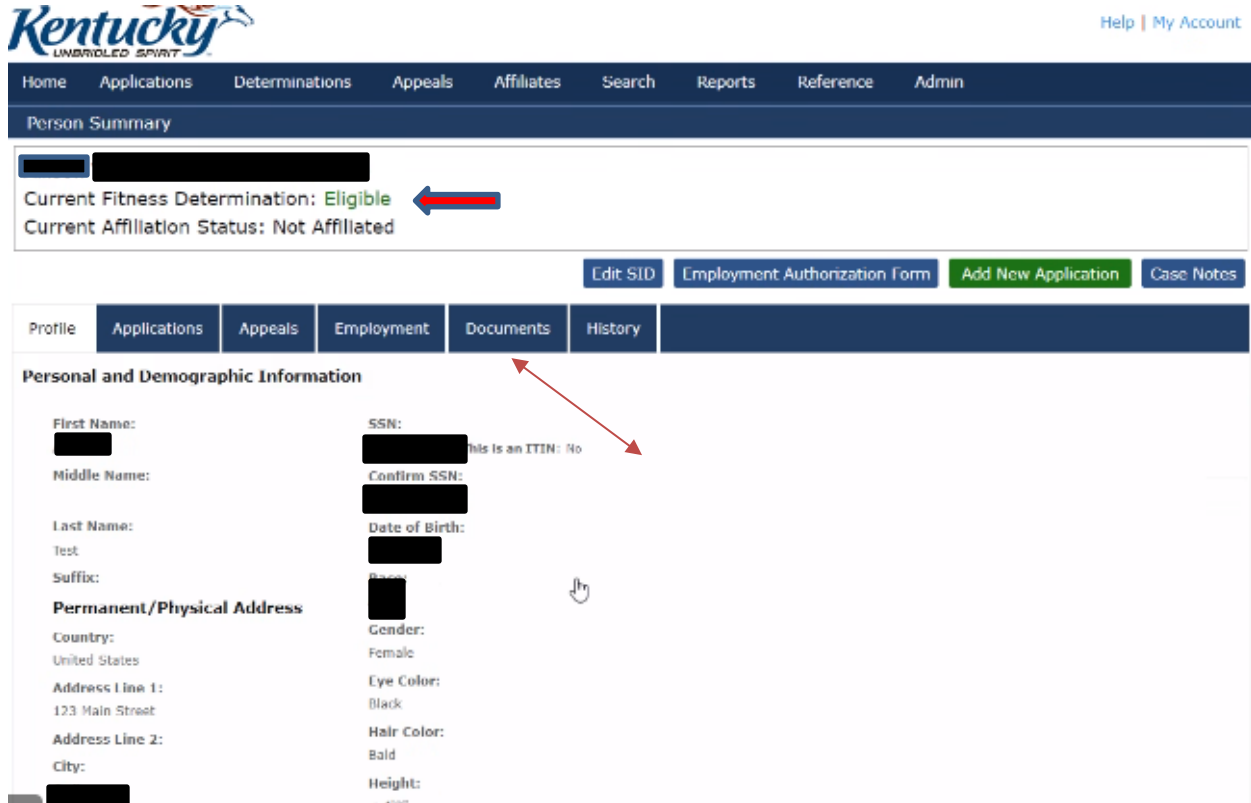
Kentucky
UNBRIDLED SPIRIT

Help | My Account

Home Applications Determinations Appeals Affiliates Search Reports Reference Admin

Person Summary

Current Fitness Determination: Eligible
Current Affiliation Status: Not Affiliated

Edit SID Employment Authorization Form Add New Application Case Notes

Profile Applications Appeals Employment Documents History

Personal and Demographic Information

First Name:

Middle Name:

Last Name:
Test

Suffix:

Permanent/Physical Address

Country:
United States

Address Line 1:
123 Main Street

Address Line 2:

City:

SSN:
This is an ITIN: No

Confirm SSN:

Date of Birth:

Race:

Gender:
Female

Eye Color:
Black

Hair Color:
Bald

Height:
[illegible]